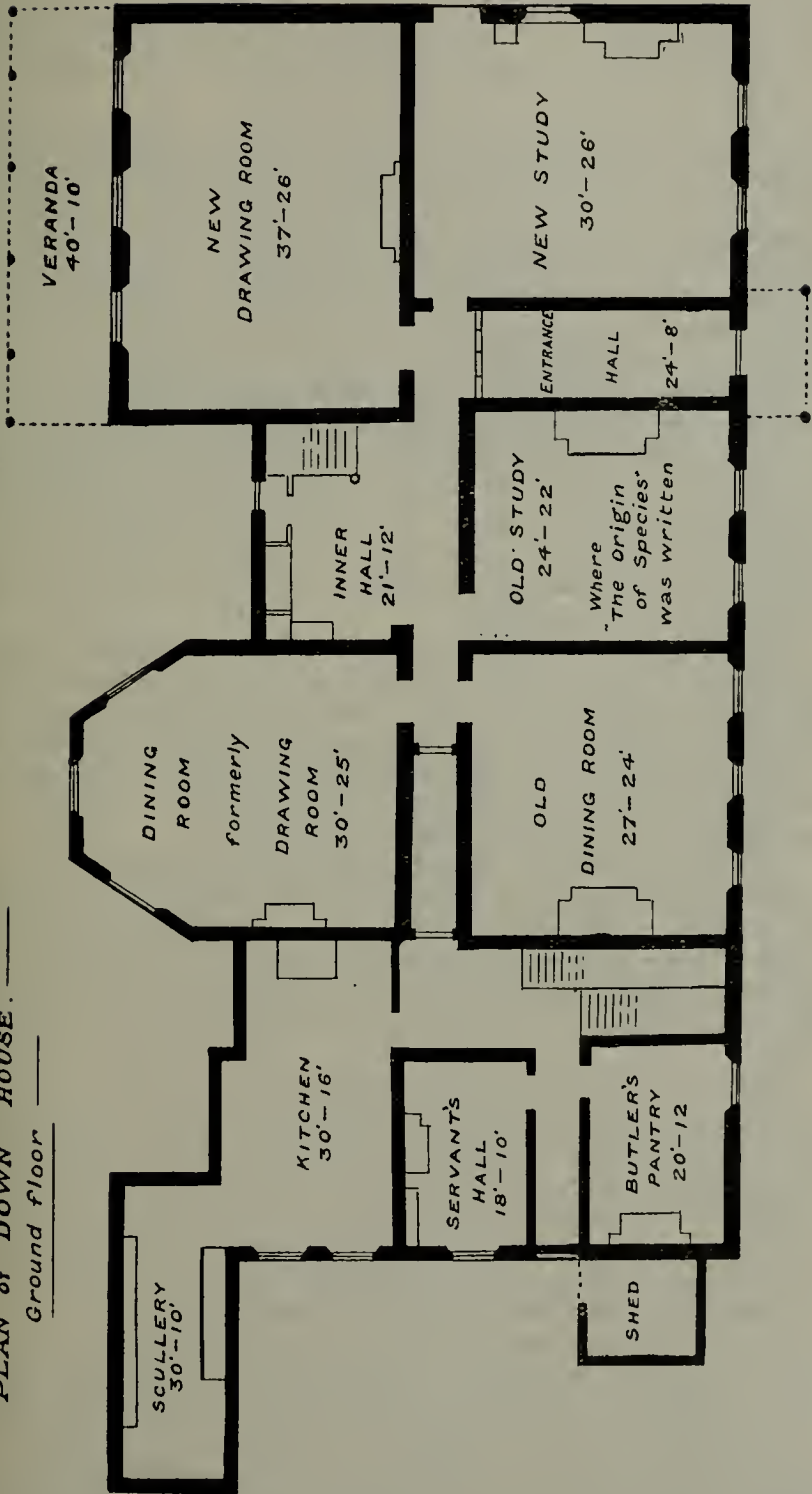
PLAN of DOWN HOUSE.
Ground floor

VERANDA
40'-10'

NEW
DRAWING ROOM
37'-26'

NEW STUDY
30'-26'

ENTRANCE
HALL
24'-8'

INNER
HALL
21'-12'

OLD STUDY
24'-22'
Where
'The Origin
of Species'
was written

DINING
ROOM
formerly
DRAWING
ROOM
30'-25'

OLD
DINING ROOM
27'-24'

KITCHEN
30'-16'

SERVANT'S
HALL
18'-10'

BUTLER'S
PANTRY
20'-12

SCULLERY
30'-10'

SHED